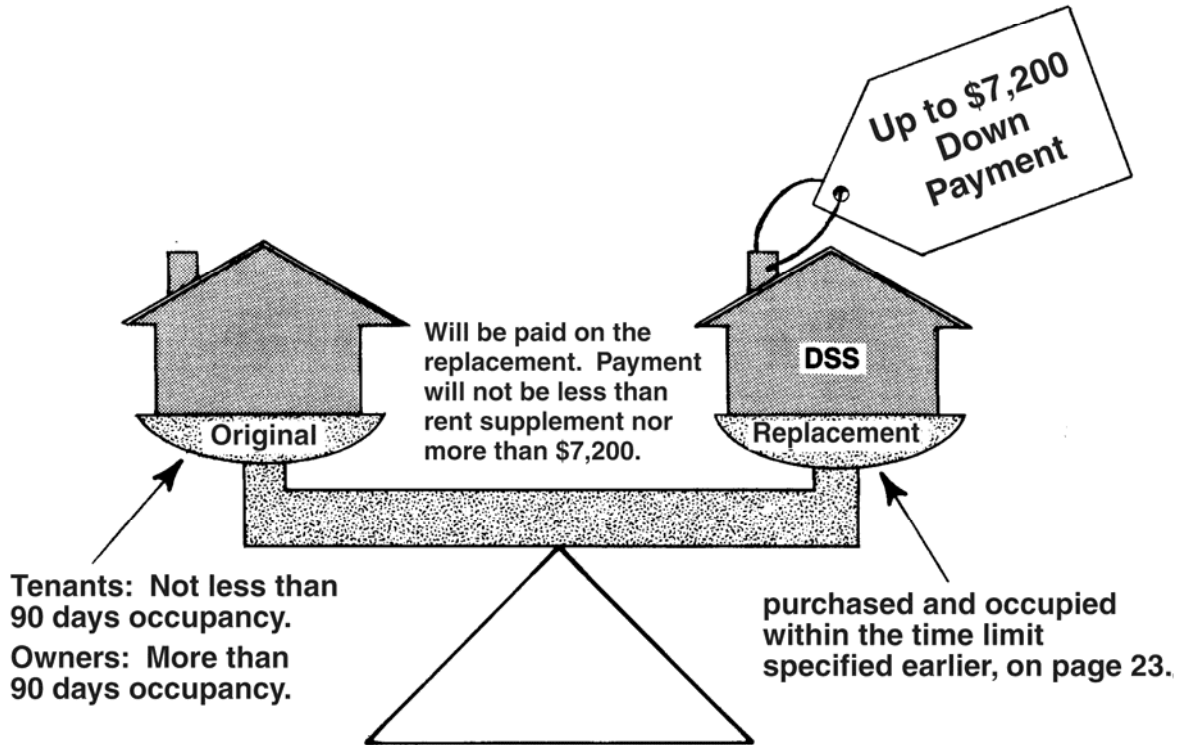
Up to \$7,200 Down Payment

Will be paid on the replacement. Payment will not be less than rent supplement nor more than \$7,200.

DSS

Original

Replacement

Tenants: Not less than 90 days occupancy.

Owners: More than 90 days occupancy.

purchased and occupied within the time limit specified earlier, on page 23.